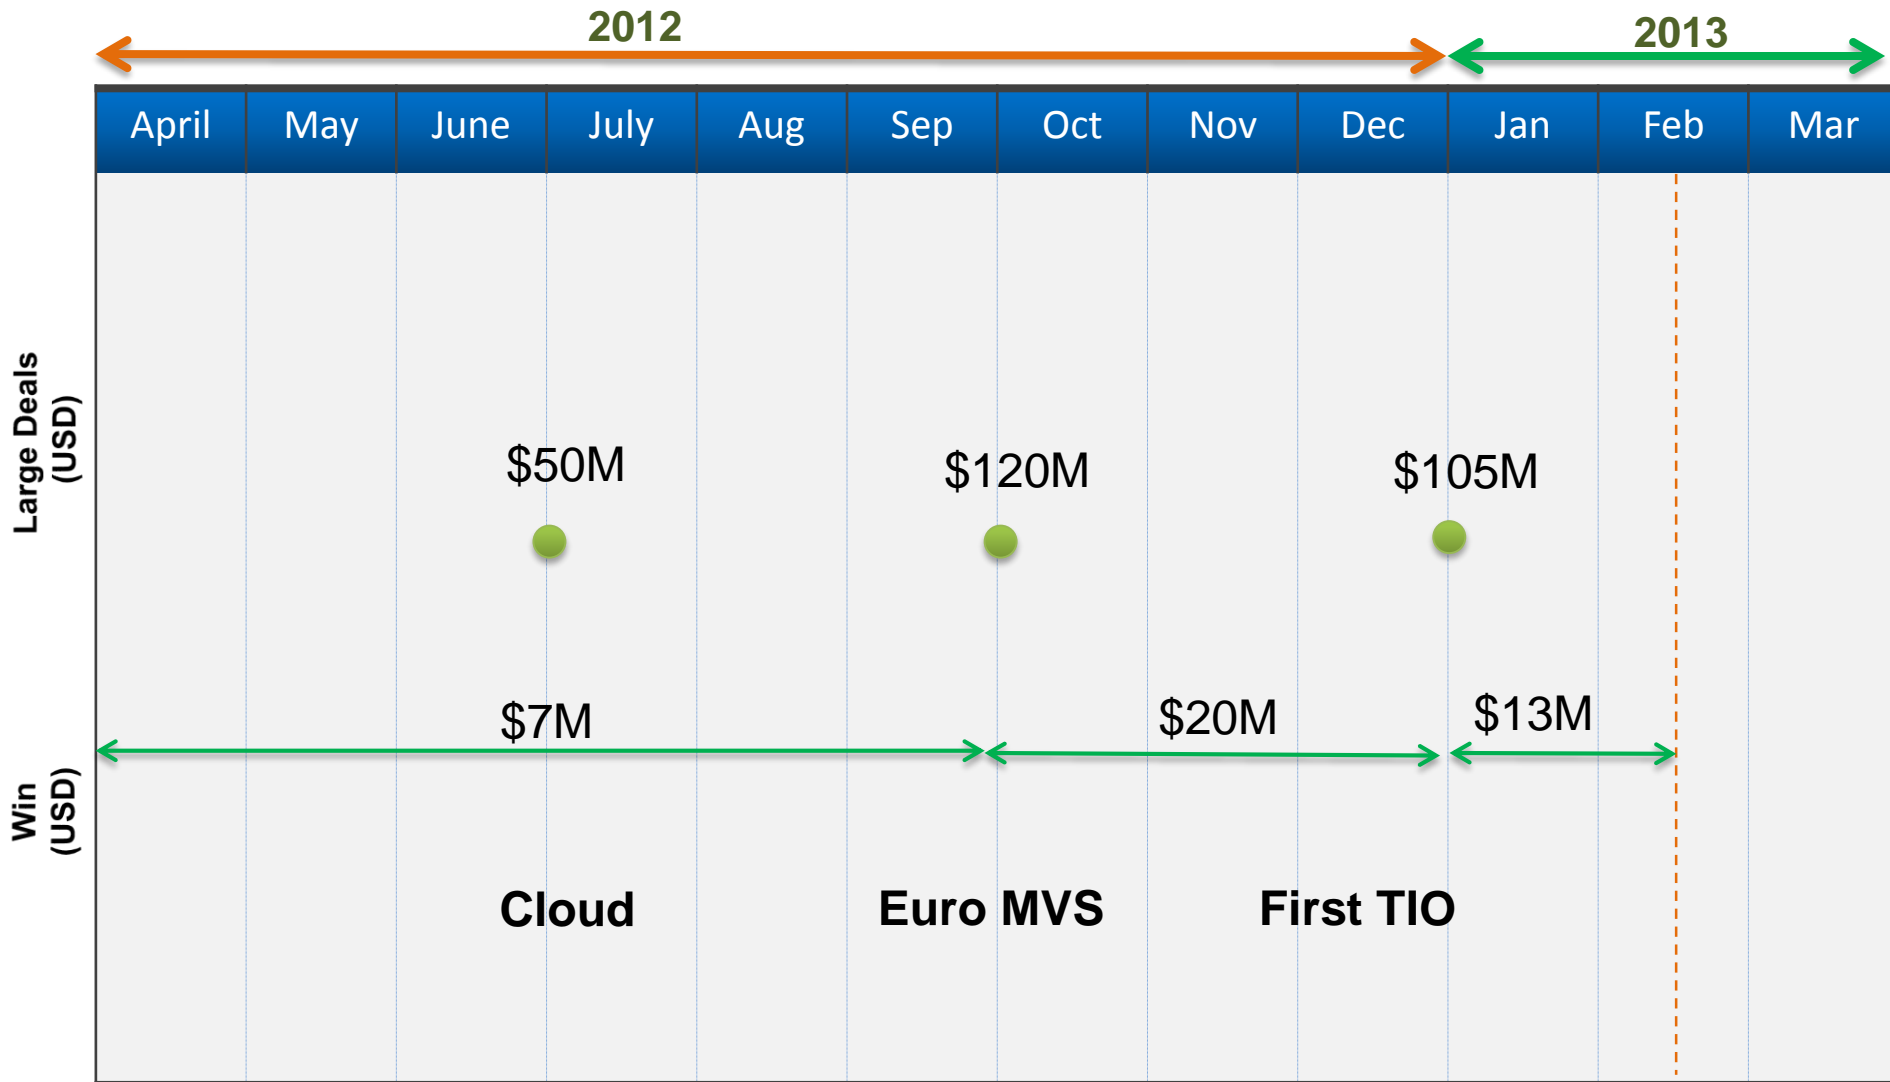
2012
2013

| April | May | June | July | Aug | Sep | Oct | Nov | Dec | Jan | Feb | Mar |
|---|---|---|---|---|---|---|---|---|---|---|---|

Large Deals (USD)

$50M
$120M
$105M

Win (USD)

$7M
$20M
$13M

Cloud
Euro MVS
First TIO